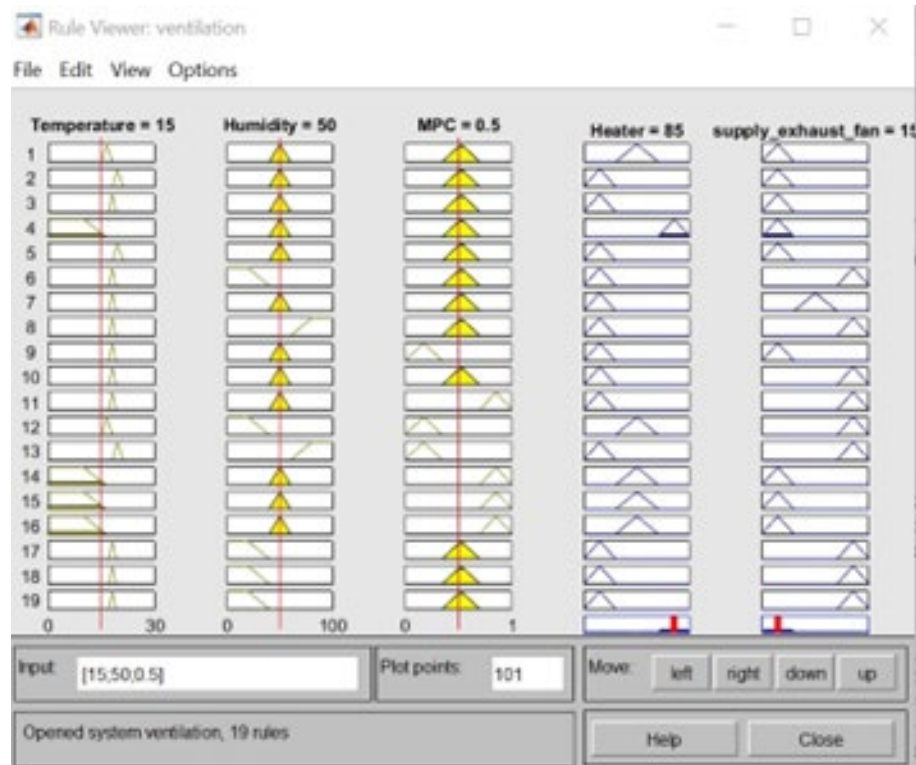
Rule Viewer: ventilation

File Edit View Options

Temperature = 15
Humidity = 50
MPC = 0.5
Heater = 85
supply_exhaust_fan = 1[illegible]

1
2
3
4
5
6
7
8
9
10
11
12
13
14
15
16
17
18
19

0 30
0 100
0 1

Input: [15;50;0.5]
Plot points: 101
Move: left right down up

Opened system ventilation, 19 rules

Help
Close